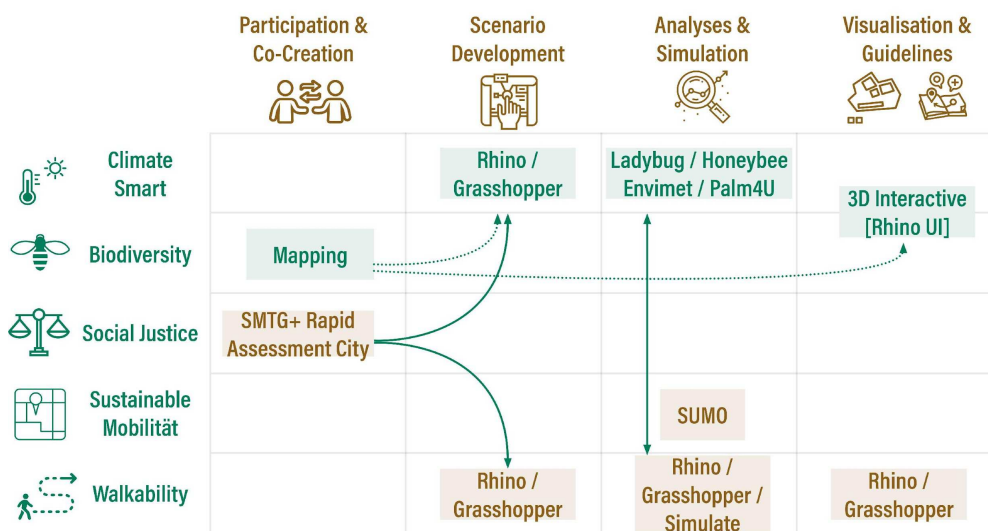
| | Participation & Co-Creation | Scenario Development | Analyses & Simulation | Visualisation & Guidelines |
|---|---|---|---|---|
| Climate Smart | | Rhino / Grasshopper | Ladybug / Honeybee Envimet / Palm4U | 3D Interactive [Rhino UI] |
| Biodiversity | Mapping | | | |
| Social Justice | SMTG+ Rapid Assessment City | | | |
| Sustainable Mobilität | | | SUMO | |
| Walkability | | Rhino / Grasshopper | Rhino / Grasshopper / Simulate | Rhino / Grasshopper |